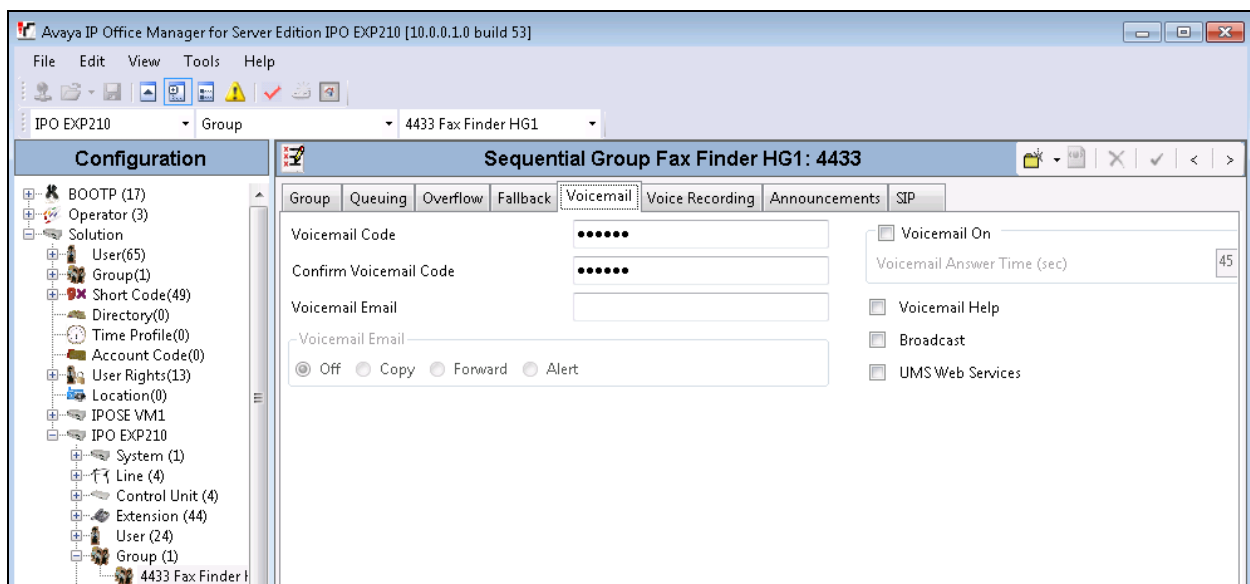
Avaya IP Office Manager for Server Edition IPO EXP210 [10.0.0.1.0 build 53]

File Edit View Tools Help

IPO EXP210 Group 4433 Fax Finder HG1

Configuration

BOOTP (17)
Operator (3)
Solution
User(65)
Group(1)
Short Code(49)
Directory(0)
Time Profile(0)
Account Code(0)
User Rights(13)
Location(0)
IPOSE VM1
IPO EXP210
System (1)
Line (4)
Control Unit (4)
Extension (44)
User (24)
Group (1)
4433 Fax Finder H

Sequential Group Fax Finder HG1: 4433

Group | Queuing | Overflow | Fallback | Voicemail | Voice Recording | Announcements | SIP

Voicemail Code ••••••
Confirm Voicemail Code ••••••
Voicemail Email

Voicemail Email
Off Copy Forward Alert

Voicemail On
Voicemail Answer Time (sec) 45

Voicemail Help
Broadcast
UMS Web Services